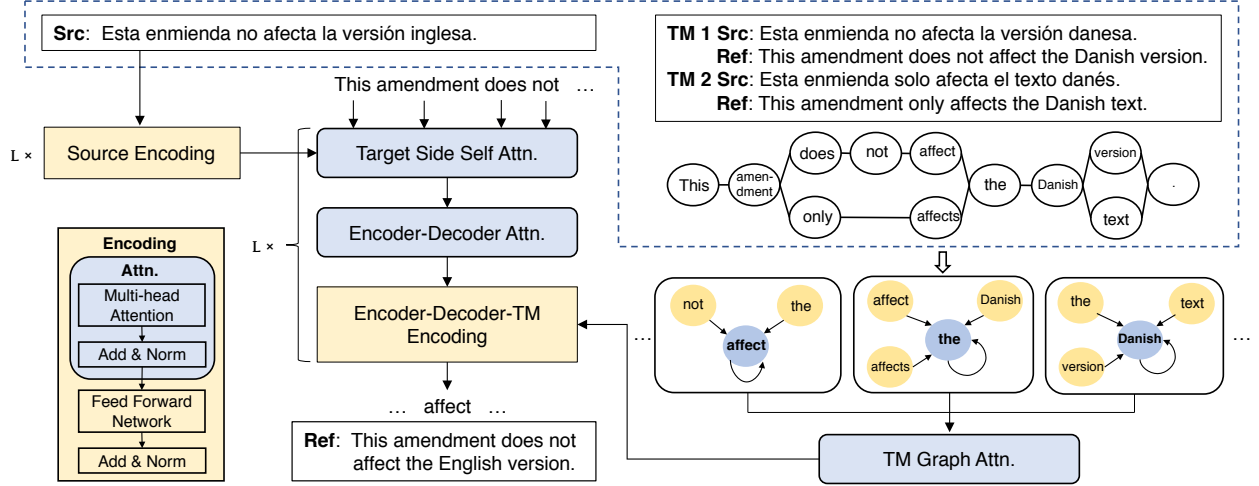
**Src**: Esta enmienda no afecta la versión inglesa.

**TM 1 Src**: Esta enmienda no afecta la versión danesa.
**Ref**: This amendment does not affect the Danish version.
**TM 2 Src**: Esta enmienda solo afecta el texto danés.
**Ref**: This amendment only affects the Danish text.

This amendment does not …

L ×

Source Encoding

Target Side Self Attn.

L ×

Encoder-Decoder Attn.

Encoder-Decoder-TM Encoding

… affect …

**Ref**: This amendment does not affect the English version.

Encoding

Attn.

Multi-head Attention

Add & Norm

Feed Forward Network

Add & Norm

This amen-dment does not affect only affects the Danish version text .

not the affect

affect Danish the affects

the text Danish version

…

…

TM Graph Attn.